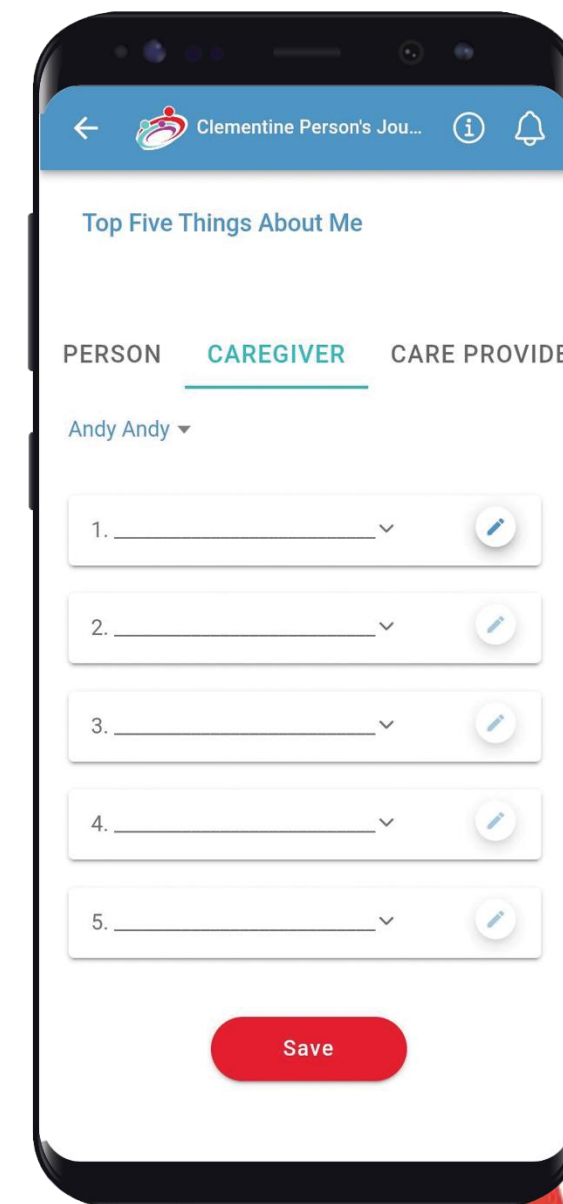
Clementine Person's Jou...

Top Five Things About Me

PERSON CAREGIVER CARE PROVIDE

Andy Andy

1. ____________________

2. ____________________

3. ____________________

4. ____________________

5. ____________________

Save